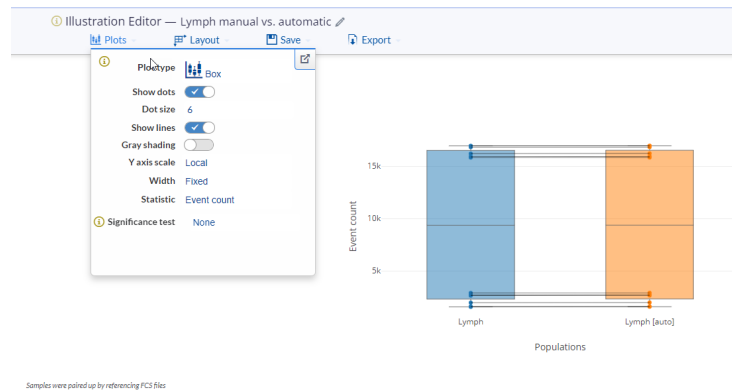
Illustration Editor — Lymph manual vs. automatic

Plots
Layout
Save
Export

Plot type Box
Show dots
Dot size 6
Show lines
Gray shading
Y axis scale Local
Width Fixed
Statistic Event count
Significance test None

15k
10k
5k
Event count
Lymph
Lymph [auto]
Populations

Samples were paired up by referencing FCS files